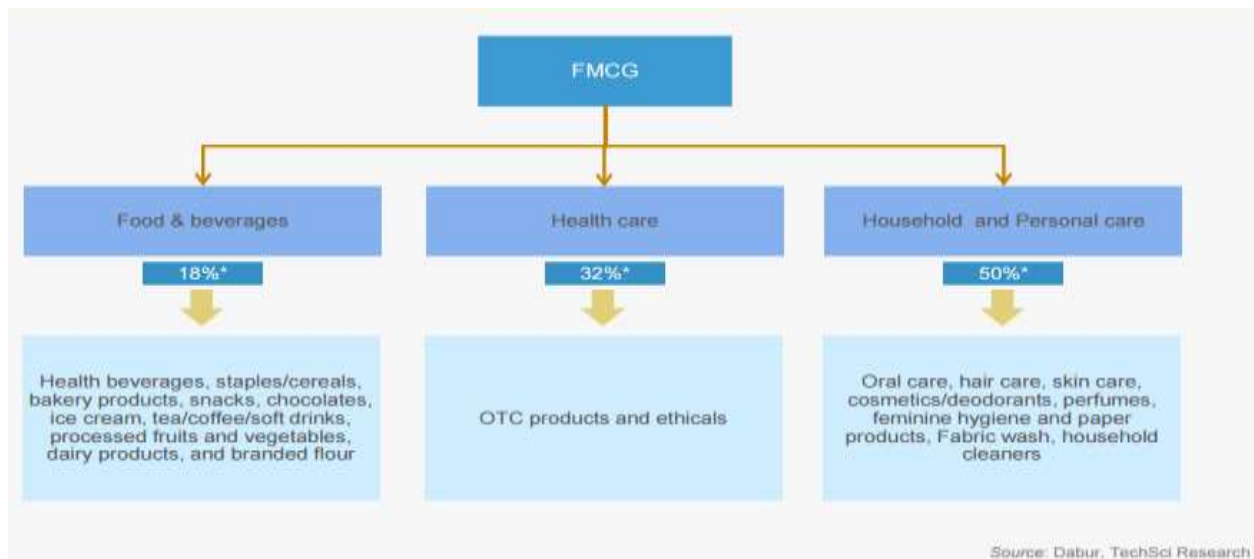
FMCG

Food & beverages

18%*

Health beverages, staples/cereals, bakery products, snacks, chocolates, ice cream, tea/coffee/soft drinks, processed fruits and vegetables, dairy products, and branded flour

Health care

32%*

OTC products and ethicals

Household and Personal care

50%*

Oral care, hair care, skin care, cosmetics/deodorants, perfumes, feminine hygiene and paper products, Fabric wash, household cleaners

Source: Dabur, TechSci Research